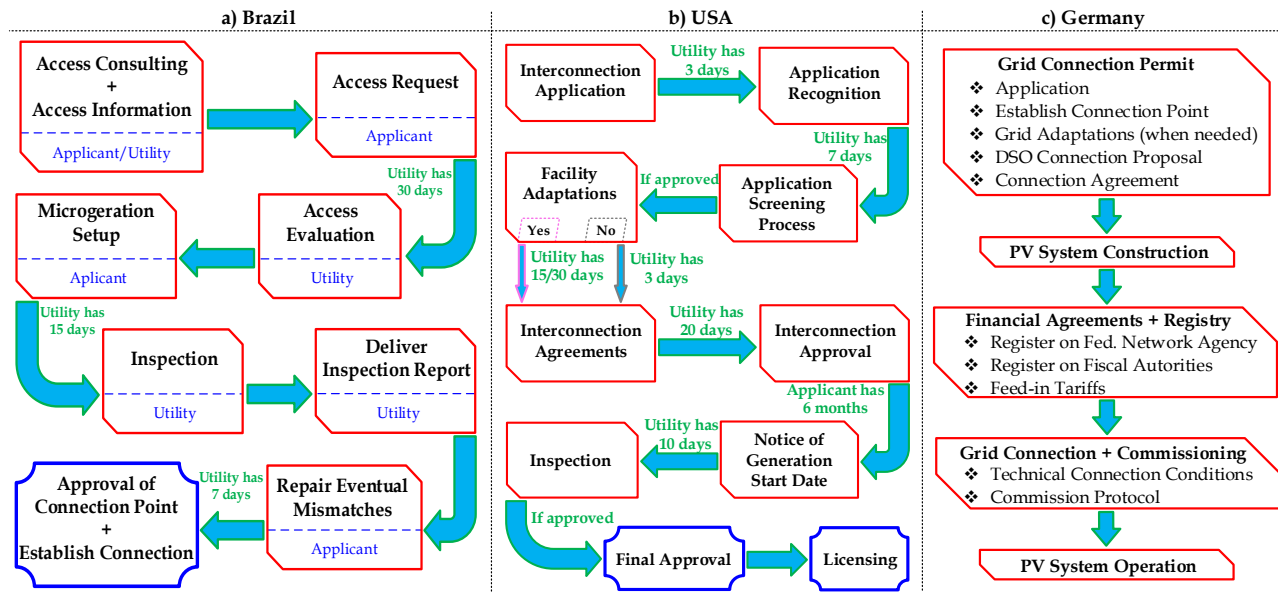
a) Brazil

Access Consulting + Access Information
Applicant/Utility

Access Request
Applicant

Utility has 30 days

Access Evaluation
Utility

Microgeration Setup
Aplicant

Utility has 15 days

Inspection
Utility

Deliver Inspection Report
Utility

Repair Eventual Mismatches
Applicant

Utility has 7 days

Approval of Connection Point + Establish Connection

b) USA

Interconnection Application

Utility has 3 days

Application Recognition

Utility has 7 days

Application Screening Process

If approved

Facility Adaptations
Yes
No

Utility has 15/30 days

Utility has 3 days

Interconnection Agreements

Utility has 20 days

Interconnection Approval

Applicant has 6 months

Notice of Generation Start Date

Utility has 10 days

Inspection

If approved

Final Approval

Licensing

c) Germany

Grid Connection Permit
❖ Application
❖ Establish Connection Point
❖ Grid Adaptations (when needed)
❖ DSO Connection Proposal
❖ Connection Agreement

PV System Construction

Financial Agreements + Registry
❖ Register on Fed. Network Agency
❖ Register on Fiscal Autorities
❖ Feed-in Tariffs

Grid Connection + Commissioning
❖ Technical Connection Conditions
❖ Commission Protocol

PV System Operation